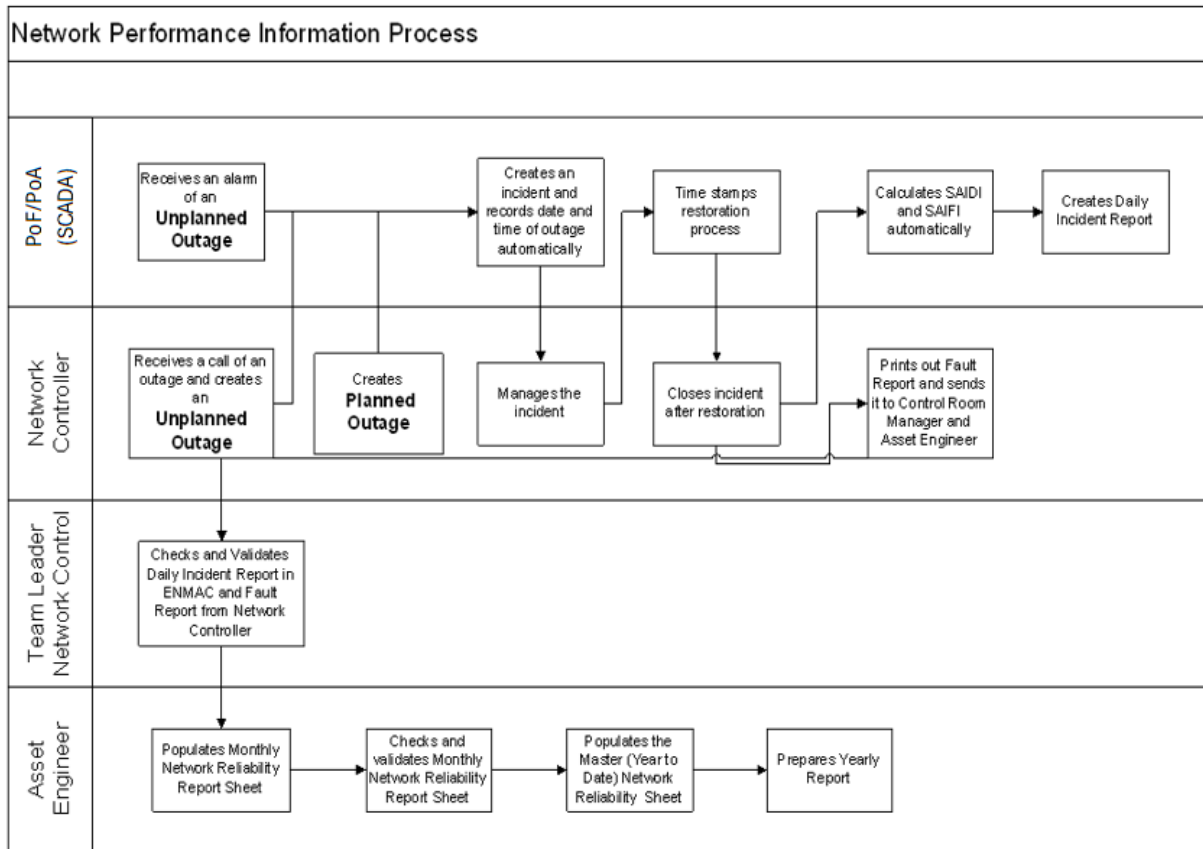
Network Performance Information Process

PoF/PoA (SCADA)

Receives an alarm of an **Unplanned Outage**

Creates an incident and records date and time of outage automatically

Time stamps restoration process

Calculates SAIDI and SAIFI automatically

Creates Daily Incident Report

Network Controller

Receives a call of an outage and creates an **Unplanned Outage**

Creates **Planned Outage**

Manages the incident

Closes incident after restoration

Prints out Fault Report and sends it to Control Room Manager and Asset Engineer

Team Leader Network Control

Checks and Validates Daily Incident Report in ENMAC and Fault Report from Network Controller

Asset Engineer

Populates Monthly Network Reliability Report Sheet

Checks and validates Monthly Network Reliability Report Sheet

Populates the Master (Year to Date) Network Reliability Sheet

Prepares Yearly Report